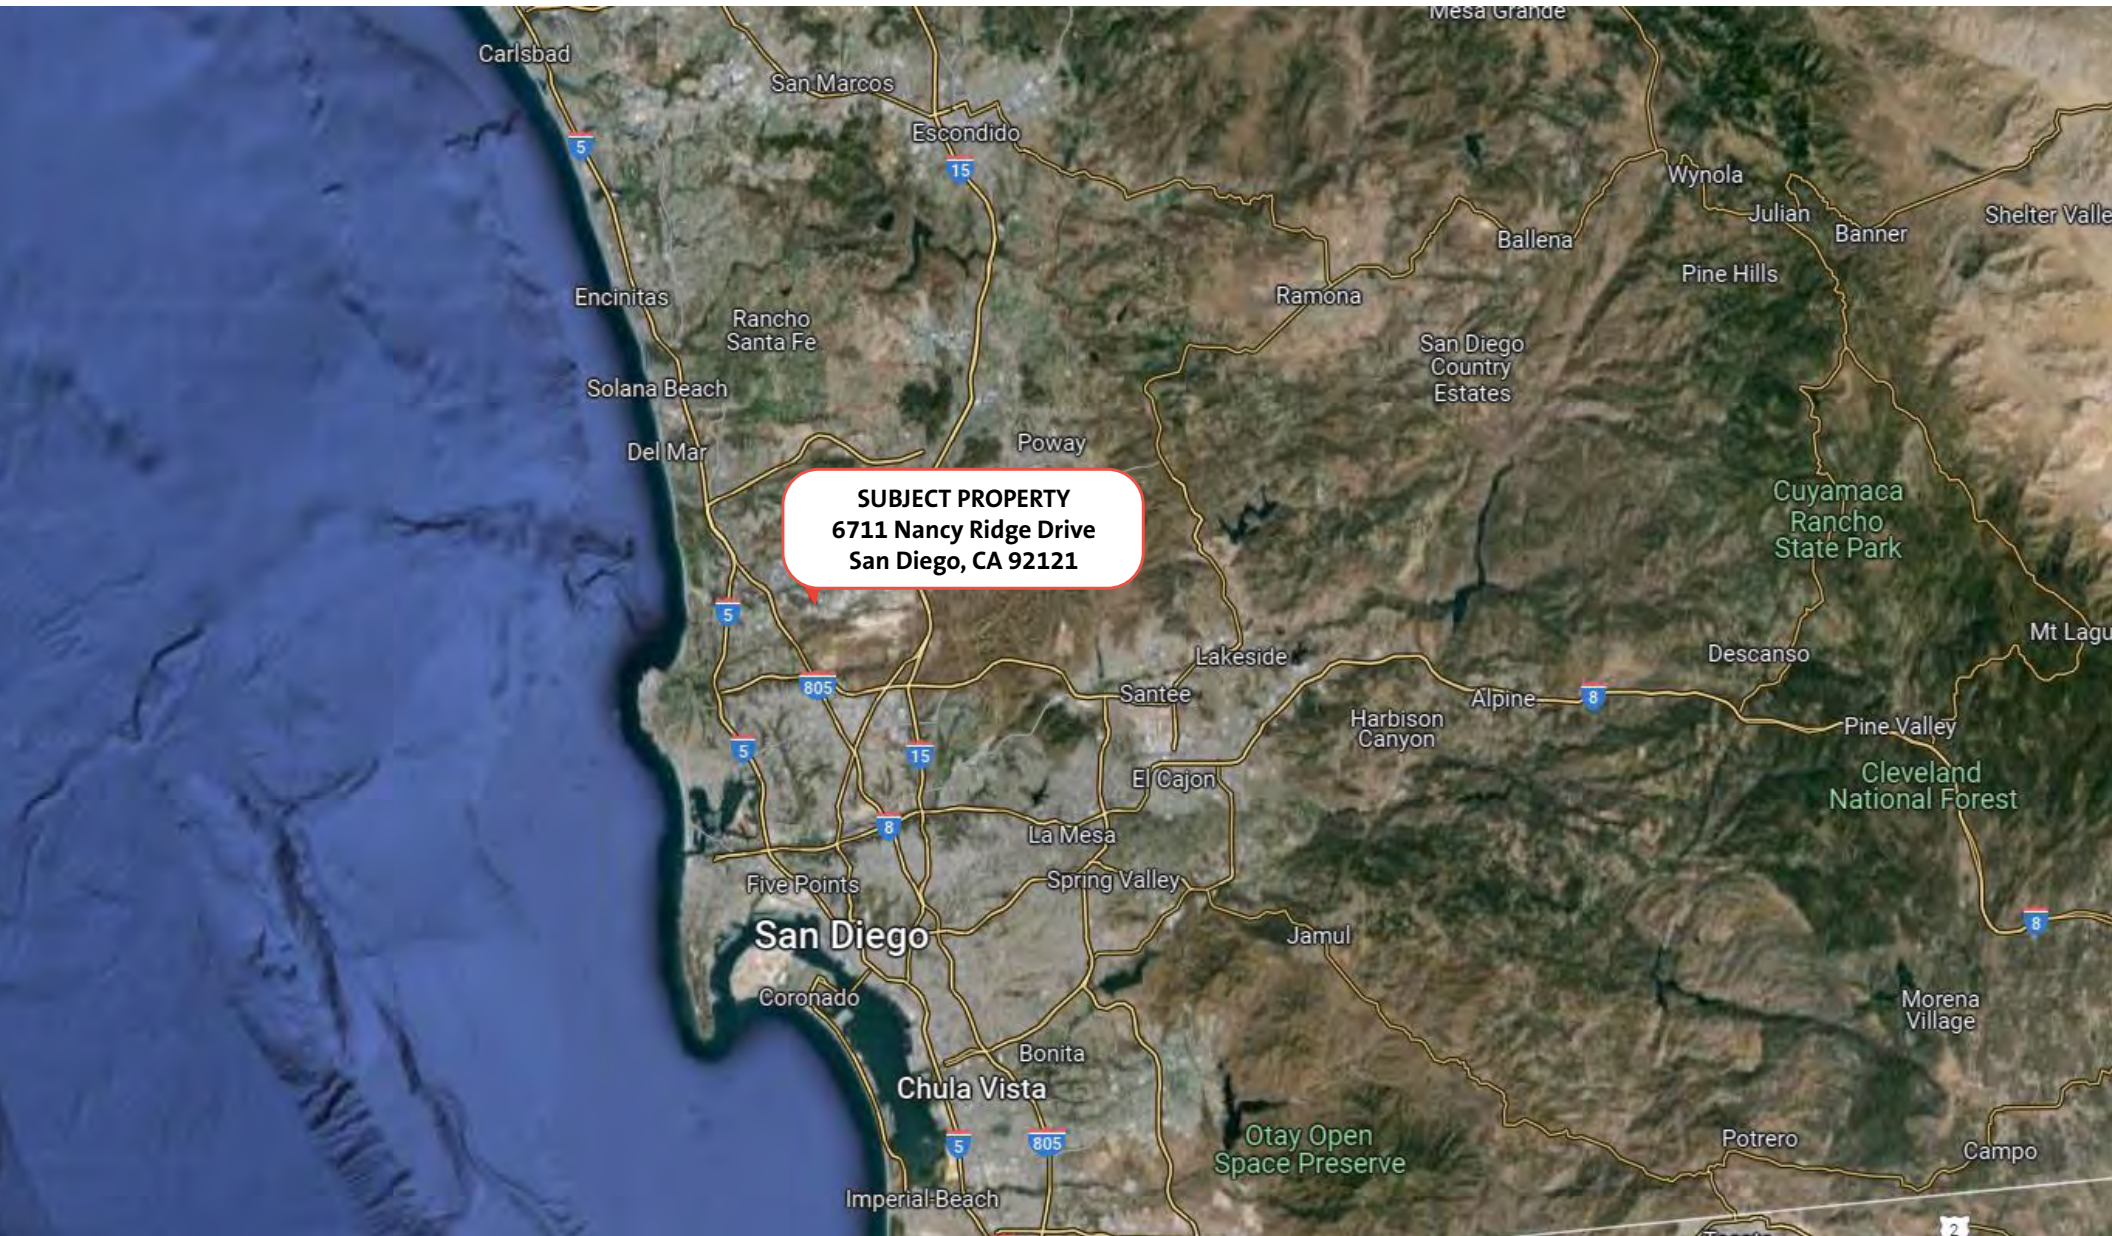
Mesa Grande
Carlsbad
San Marcos
Escondido
5
15
Wynola
Julian
Banner
Shelter Valle
Ballena
Pine Hills
Ramona
Encinitas
Rancho Santa Fe
San Diego Country Estates
Solana Beach
Del Mar
Poway

SUBJECT PROPERTY
6711 Nancy Ridge Drive
San Diego, CA 92121

Cuyamaca Rancho State Park
5
Mt Lagu
Lakeside
Descanso
805
Santee
Alpine
8
Harbison Canyon
Pine Valley
5
15
El Cajon
Cleveland National Forest
8
La Mesa
Five Points
Spring Valley
San Diego
Jamul
8
Coronado
Morena Village
Bonita
Chula Vista
Otay Open Space Preserve
5
805
Potrero
Campo
Imperial Beach
2